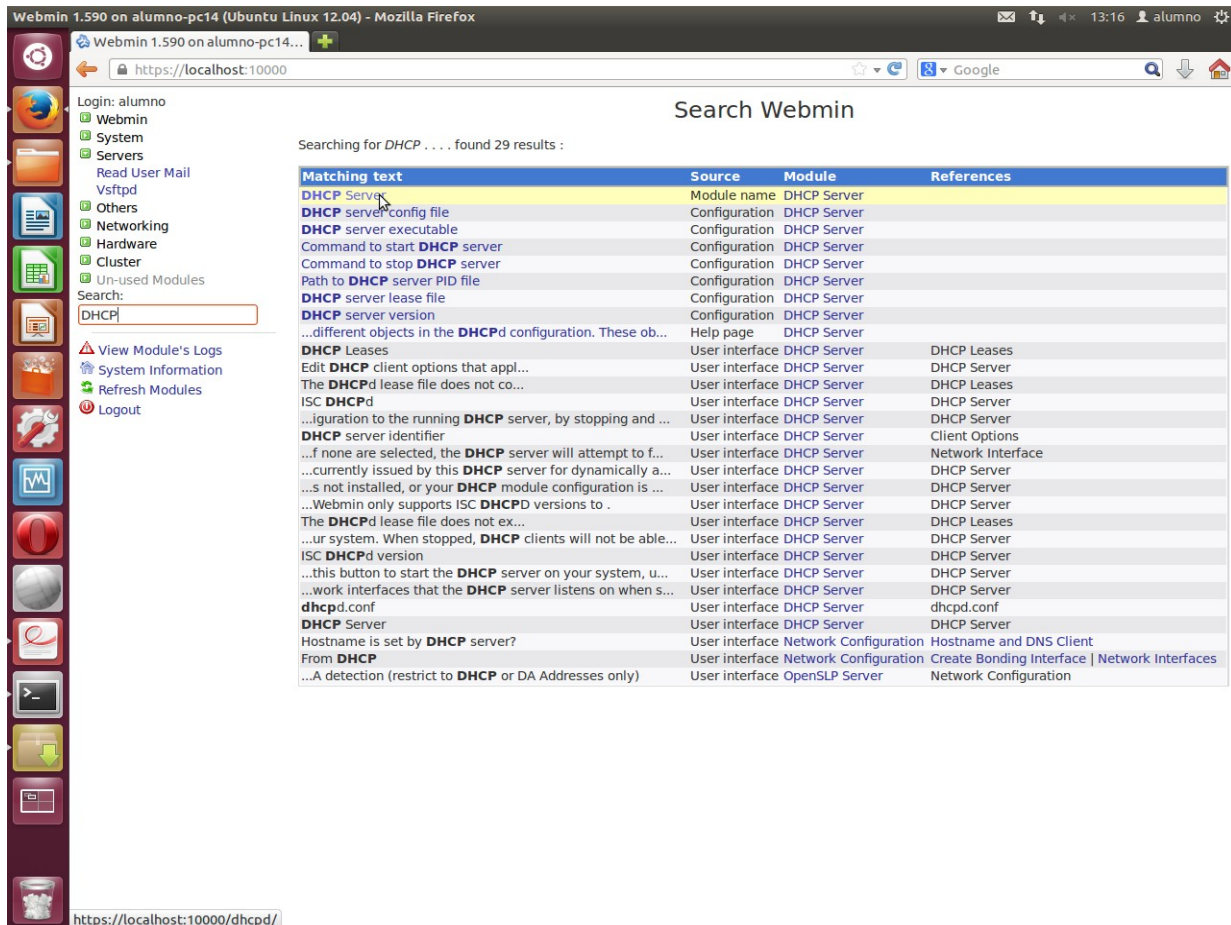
Webmin 1.590 on alumno-pc14 (Ubuntu Linux 12.04) - Mozilla Firefox

13:16 alumno

Webmin 1.590 on alumno-pc14...

https://localhost:10000

Google

Login: alumno
Webmin
System
Servers
Read User Mail
Vsftpd
Others
Networking
Hardware
Cluster
Un-used Modules
Search:
DHCP

View Module's Logs
System Information
Refresh Modules
Logout

Search Webmin

Searching for DHCP . . . . found 29 results :

| Matching text | Source | Module | References |
|---|---|---|---|
| DHCP Server | Module name | DHCP Server | |
| DHCP server config file | Configuration | DHCP Server | |
| DHCP server executable | Configuration | DHCP Server | |
| Command to start DHCP server | Configuration | DHCP Server | |
| Command to stop DHCP server | Configuration | DHCP Server | |
| Path to DHCP server PID file | Configuration | DHCP Server | |
| DHCP server lease file | Configuration | DHCP Server | |
| DHCP server version | Configuration | DHCP Server | |
| ...different objects in the DHCPd configuration. These ob... | Help page | DHCP Server | |
| DHCP Leases | User interface | DHCP Server | DHCP Leases |
| Edit DHCP client options that appl... | User interface | DHCP Server | DHCP Server |
| The DHCPd lease file does not co... | User interface | DHCP Server | DHCP Leases |
| ISC DHCPd | User interface | DHCP Server | DHCP Server |
| ...iguration to the running DHCP server, by stopping and ... | User interface | DHCP Server | DHCP Server |
| DHCP server identifier | User interface | DHCP Server | Client Options |
| ...f none are selected, the DHCP server will attempt to f... | User interface | DHCP Server | Network Interface |
| ...currently issued by this DHCP server for dynamically a... | User interface | DHCP Server | DHCP Server |
| ...s not installed, or your DHCP module configuration is ... | User interface | DHCP Server | DHCP Server |
| ...Webmin only supports ISC DHCPD versions to . | User interface | DHCP Server | DHCP Server |
| The DHCPd lease file does not ex... | User interface | DHCP Server | DHCP Leases |
| ...ur system. When stopped, DHCP clients will not be able... | User interface | DHCP Server | DHCP Server |
| ISC DHCPd version | User interface | DHCP Server | DHCP Server |
| ...this button to start the DHCP server on your system, u... | User interface | DHCP Server | DHCP Server |
| ...work interfaces that the DHCP server listens on when s... | User interface | DHCP Server | DHCP Server |
| dhcpd.conf | User interface | DHCP Server | dhcpd.conf |
| DHCP Server | User interface | DHCP Server | DHCP Server |
| Hostname is set by DHCP server? | User interface | Network Configuration | Hostname and DNS Client |
| From DHCP | User interface | Network Configuration | Create Bonding Interface \| Network Interfaces |
| ...A detection (restrict to DHCP or DA Addresses only) | User interface | OpenSLP Server | Network Configuration |

https://localhost:10000/dhcpd/